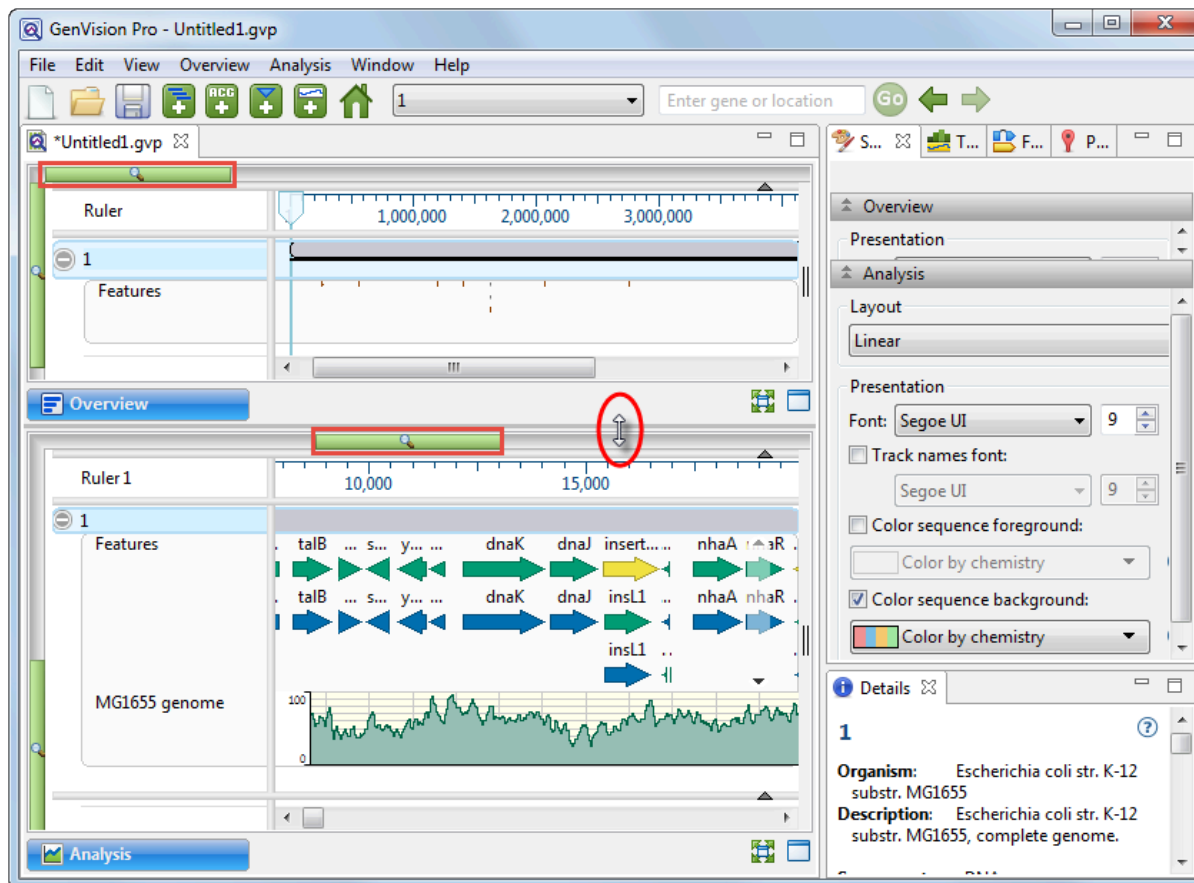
GenVision Pro - Untitled1.gvp

File Edit View Overview Analysis Window Help

1

Enter gene or location

Go

*Untitled1.gvp

Ruler

1,000,000 2,000,000 3,000,000

1

Features

Overview

Ruler 1

10,000 15,000

1

Features

talB ... s... y... ... dnaK dnaJ insert... nhaA nhaR

talB ... s... y... ... dnaK dnaJ insL1 nhaA nhaR

insL1

MG1655 genome

100

0

Analysis

S... T... F... P...

Overview

Presentation

Analysis

Layout

Linear

Presentation

Font: Segoe UI 9

Track names font:

Segoe UI 9

Color sequence foreground:

Color by chemistry

Color sequence background:

Color by chemistry

Details

1

Organism: Escherichia coli str. K-12 substr. MG1655

Description: Escherichia coli str. K-12 substr. MG1655, complete genome.